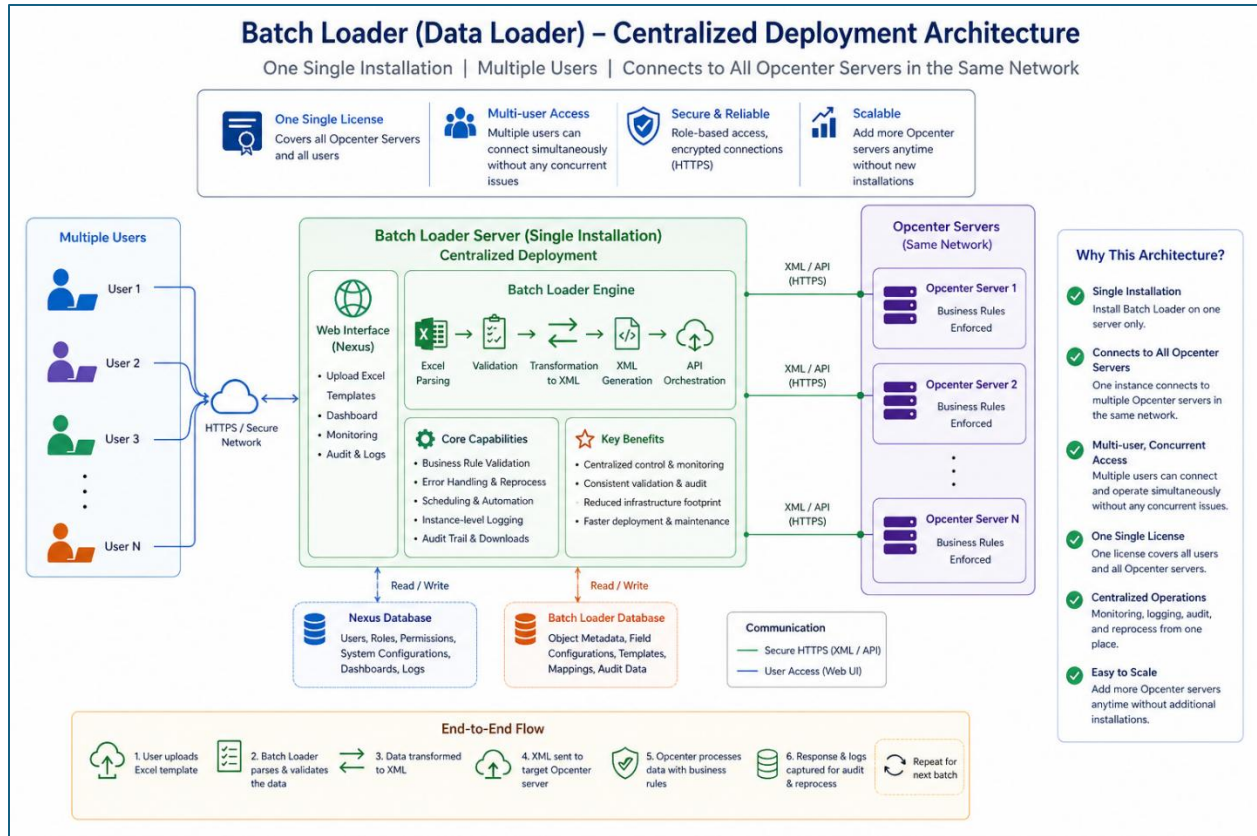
Batch Loader (Data Loader) – Centralized Deployment Architecture

One Single Installation | Multiple Users | Connects to All Opcenter Servers in the Same Network

One Single License
Covers all Opcenter Servers and all users

Multi-user Access
Multiple users can connect simultaneously without any concurrent issues

Secure & Reliable
Role-based access, encrypted connections (HTTPS)

Scalable
Add more Opcenter servers anytime without new installations

Multiple Users

User 1
User 2
User 3
User N

HTTPS / Secure Network

Batch Loader Server (Single Installation)
Centralized Deployment

Web Interface (Nexus)
• Upload Excel Templates
• Dashboard
• Monitoring
• Audit & Logs

Batch Loader Engine
Excel Parsing → Validation → Transformation to XML → XML Generation → API Orchestration

Core Capabilities
• Business Rule Validation
• Error Handling & Reprocess
• Scheduling & Automation
• Instance-level Logging
• Audit Trail & Downloads

Key Benefits
• Centralized control & monitoring
• Consistent validation & audit
• Reduced infrastructure footprint
• Faster deployment & maintenance

XML / API (HTTPS)
XML / API (HTTPS)
XML / API (HTTPS)

Opcenter Servers
(Same Network)

Opcenter Server 1
Business Rules Enforced

Opcenter Server 2
Business Rules Enforced

Opcenter Server N
Business Rules Enforced

Read / Write
Read / Write

Nexus Database
Users, Roles, Permissions, System Configurations, Dashboards, Logs

Batch Loader Database
Object Metadata, Field Configurations, Templates, Mappings, Audit Data

Communication
Secure HTTPS (XML / API)
User Access (Web UI)

Why This Architecture?

Single Installation
Install Batch Loader on one server only.

Connects to All Opcenter Servers
One instance connects to multiple Opcenter servers in the same network.

Multi-user, Concurrent Access
Multiple users can connect and operate simultaneously without any concurrent issues.

One Single License
One license covers all users and all Opcenter servers.

Centralized Operations
Monitoring, logging, audit, and reprocess from one place.

Easy to Scale
Add more Opcenter servers anytime without additional installations.

End-to-End Flow

1. User uploads Excel template
2. Batch Loader parses & validates the data
3. Data transformed to XML
4. XML sent to target Opcenter server
5. Opcenter processes data with business rules
6. Response & logs captured for audit & reprocess
Repeat for next batch